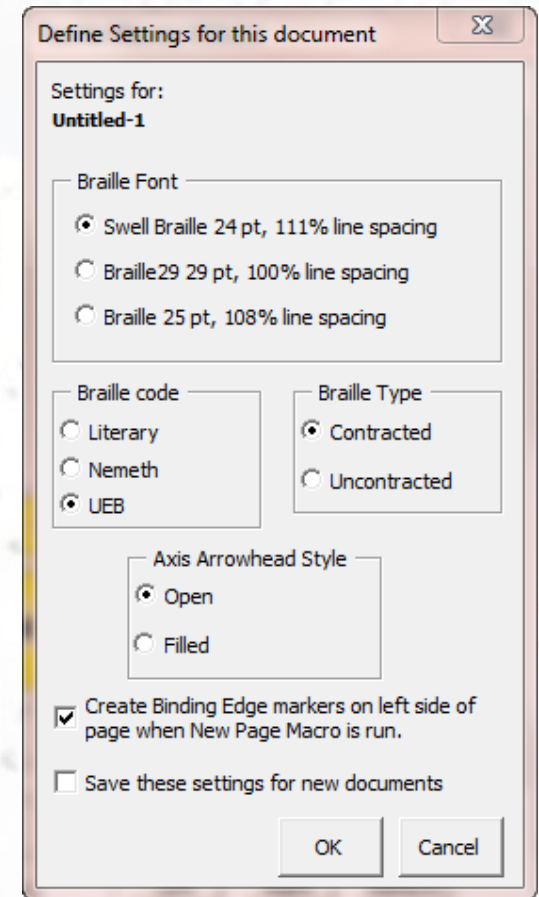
Define Settings for this document

Settings for:
Untitled-1

Braille Font

Swell Braille 24 pt, 111% line spacing

Braille29 29 pt, 100% line spacing

Braille 25 pt, 108% line spacing

Braille code

Literary

Nemeth

UEB

Braille Type

Contracted

Uncontracted

Axis Arrowhead Style

Open

Filled

Create Binding Edge markers on left side of page when New Page Macro is run.

Save these settings for new documents

OK

Cancel